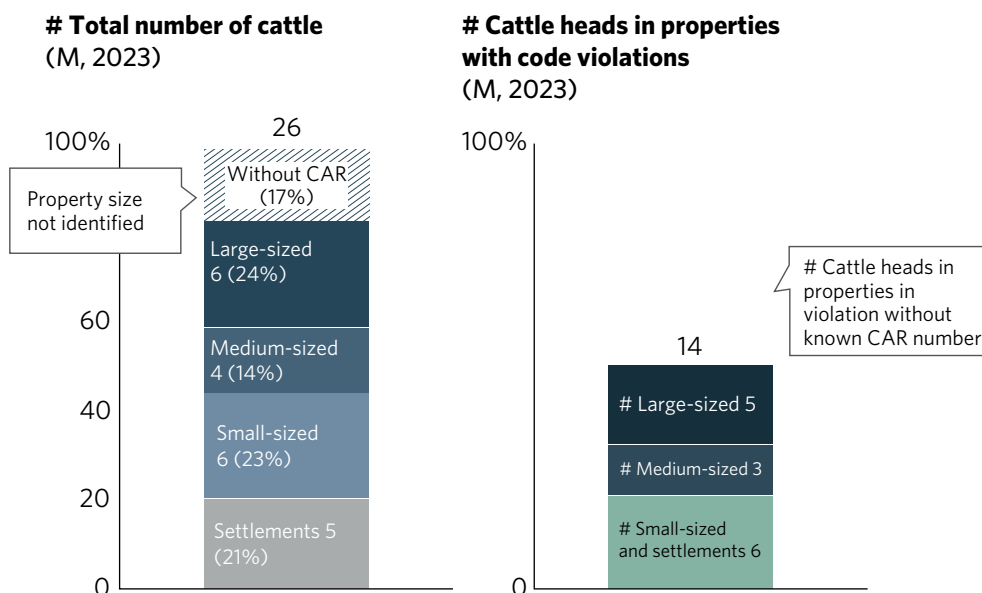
# Total number of cattle
(M, 2023)

100%

60

40

20

0

26

Property size not identified

Without CAR (17%)

Large-sized 6 (24%)

Medium-sized 4 (14%)

Small-sized 6 (23%)

Settlements 5 (21%)

# Cattle heads in properties with code violations
(M, 2023)

100%

0

# Cattle heads in properties in violation without known CAR number

14

# Large-sized 5

# Medium-sized 3

# Small-sized and settlements 6